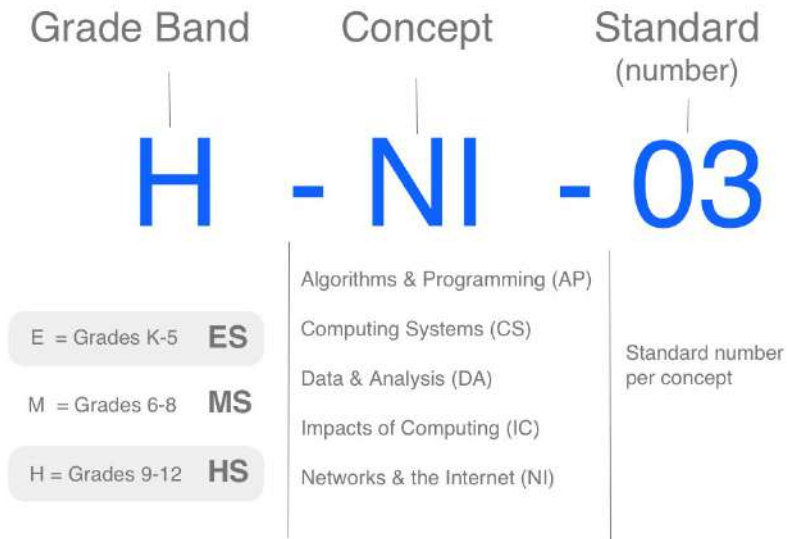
Grade Band

Concept

Standard (number)

H - NI - 03

E = Grades K-5 ES

M = Grades 6-8 MS

H = Grades 9-12 HS

Algorithms & Programming (AP)

Computing Systems (CS)

Data & Analysis (DA)

Impacts of Computing (IC)

Networks & the Internet (NI)

Standard number per concept